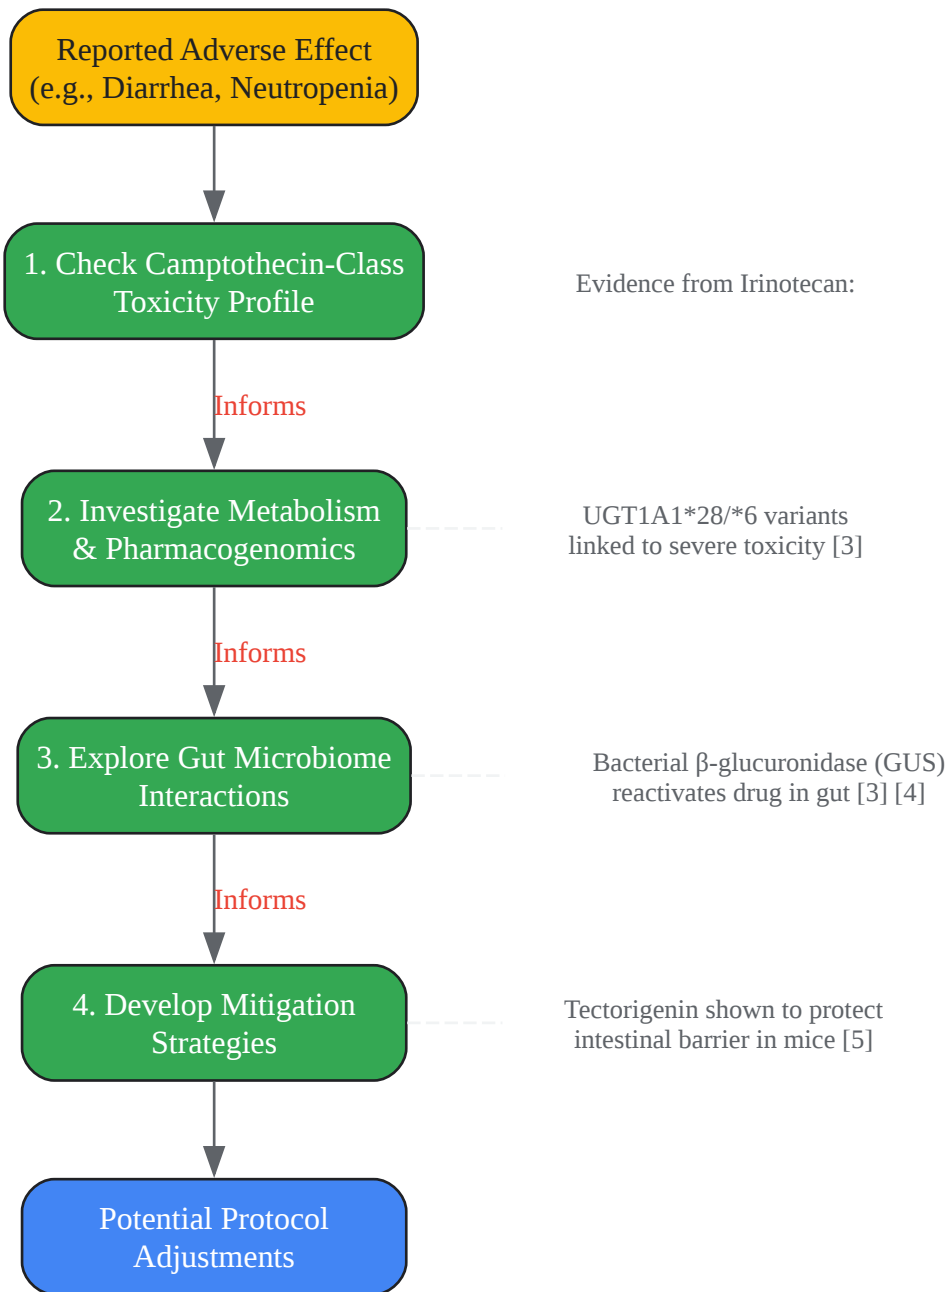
Reported Adverse Effect (e.g., Diarrhea, Neutropenia)

1. Check Camptothecin-Class Toxicity Profile

Evidence from Irinotecan:

Informs

2. Investigate Metabolism & Pharmacogenomics

UGT1A1*28/*6 variants linked to severe toxicity [3]

Informs

3. Explore Gut Microbiome Interactions

Bacterial β-glucuronidase (GUS) reactivates drug in gut [3] [4]

Informs

4. Develop Mitigation Strategies

Tectorigenin shown to protect intestinal barrier in mice [5]

Potential Protocol Adjustments